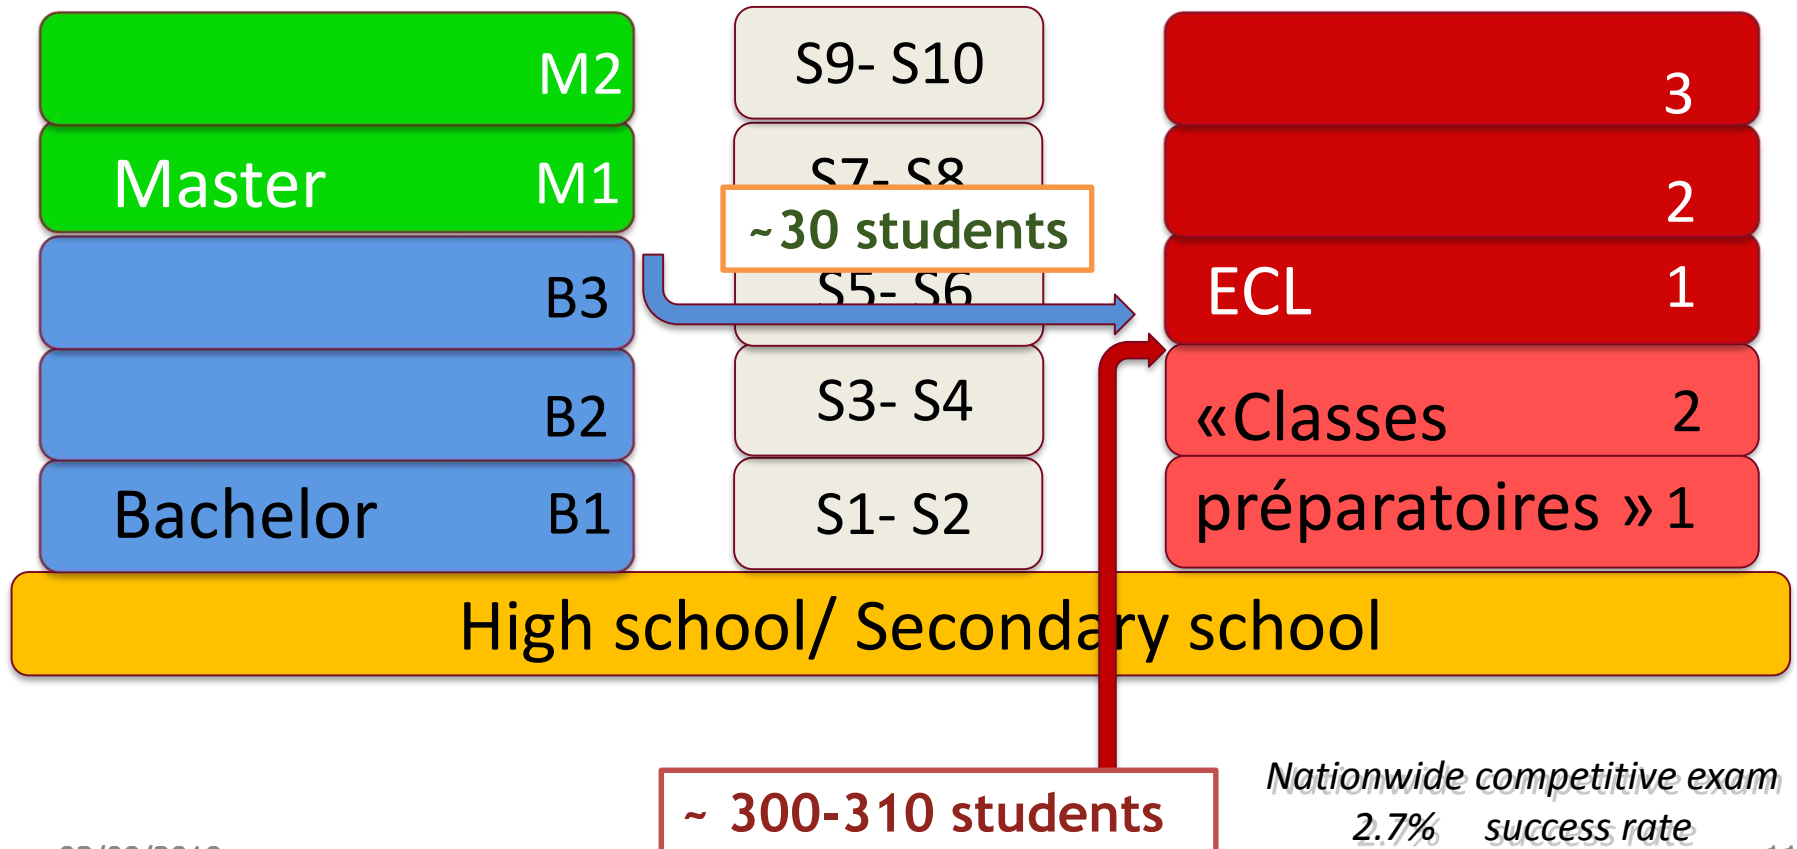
M2

Master M1

B3

B2

Bachelor B1

S9- S10

S7- S8

~30 students

S5- S6

S3- S4

S1- S2

3

2

ECL 1

«Classes 2

préparatoires » 1

High school/ Secondary school

~ 300-310 students

Nationwide competitive exam
2.7% success rate